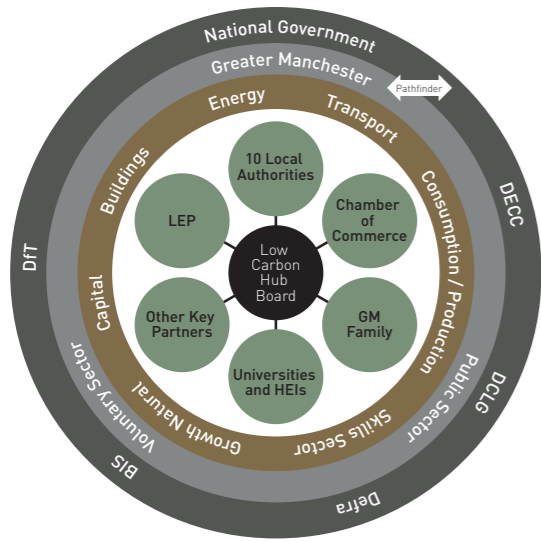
National Government

Greater Manchester

Pathfinder

Energy

Transport

Buildings

Consumption / Production

Capital

Growth Natural

Skills Sector

Public Sector

Voluntary Sector

DfT

DECC

DCLG

Defra

BIS

10 Local Authorities

Chamber of Commerce

LEP

Low Carbon Hub Board

GM Family

Other Key Partners

Universities and HEIs